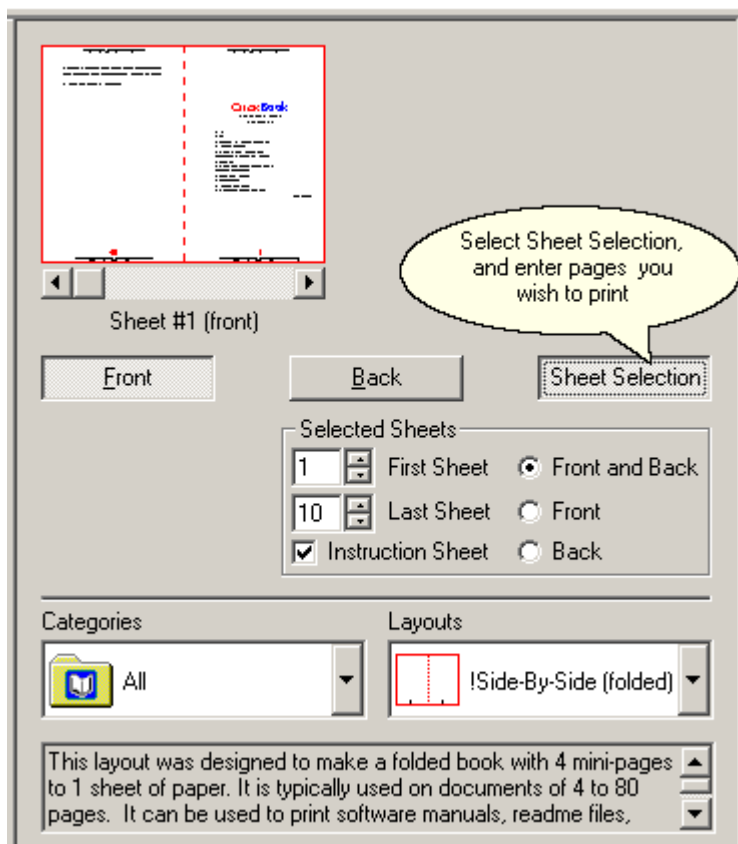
ClickBook

Sheet #1 (front)

Select Sheet Selection, and enter pages you wish to print

Front

Back

Sheet Selection

Selected Sheets

1 First Sheet

Front and Back

10 Last Sheet

Front

Instruction Sheet

Back

Categories

All

Layouts

!Side-By-Side (folded)

This layout was designed to make a folded book with 4 mini-pages to 1 sheet of paper. It is typically used on documents of 4 to 80 pages. It can be used to print software manuals, readme files,